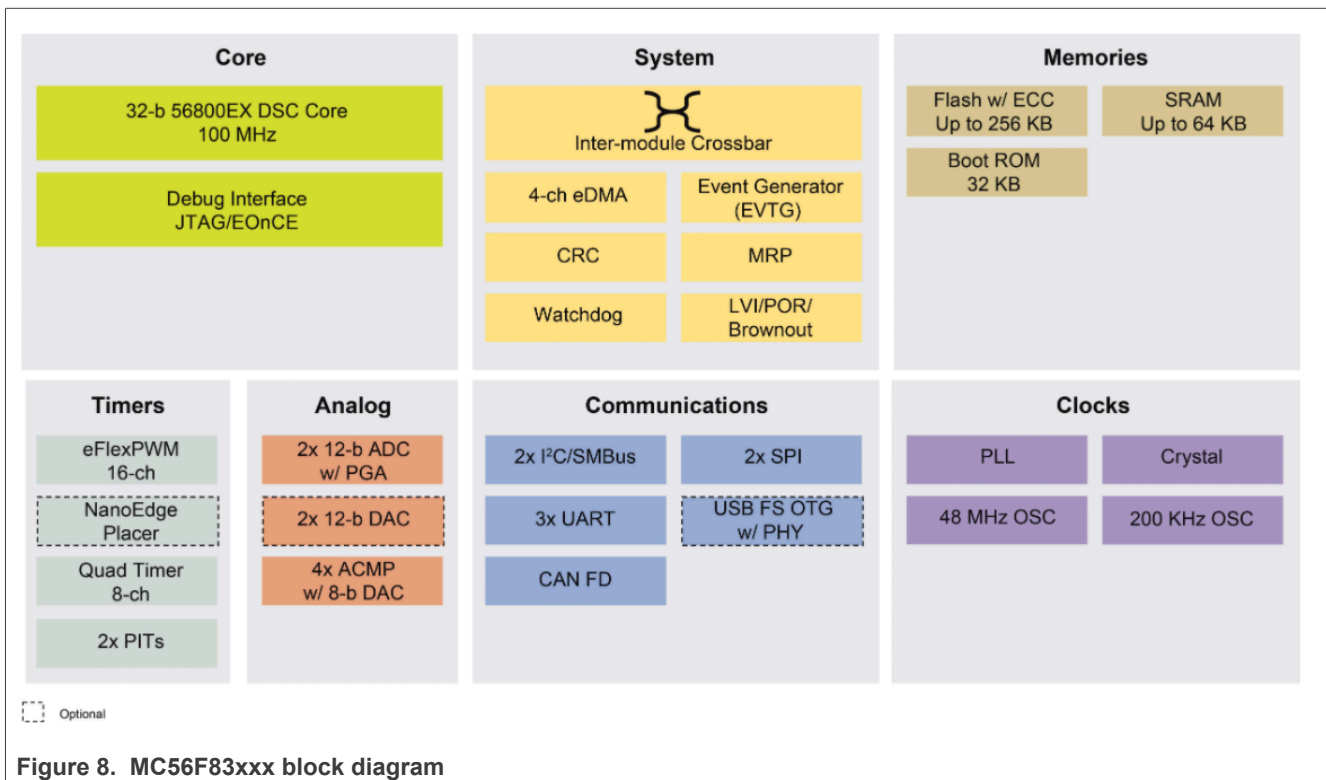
Core

32-b 56800EX DSC Core
100 MHz

Debug Interface
JTAG/EOnCE

System

Inter-module Crossbar

4-ch eDMA

Event Generator (EVTG)

CRC

MRP

Watchdog

LVI/POR/ Brownout

Memories

Flash w/ ECC
Up to 256 KB

SRAM
Up to 64 KB

Boot ROM
32 KB

Timers

eFlexPWM
16-ch

NanoEdge Placer

Quad Timer
8-ch

2x PITs

Analog

2x 12-b ADC
w/ PGA

2x 12-b DAC

4x ACMP
w/ 8-b DAC

Communications

2x I$^2$C/SMBus

2x SPI

3x UART

USB FS OTG
w/ PHY

CAN FD

Clocks

PLL

Crystal

48 MHz OSC

200 KHz OSC

Optional

Figure 8. MC56F83xxx block diagram